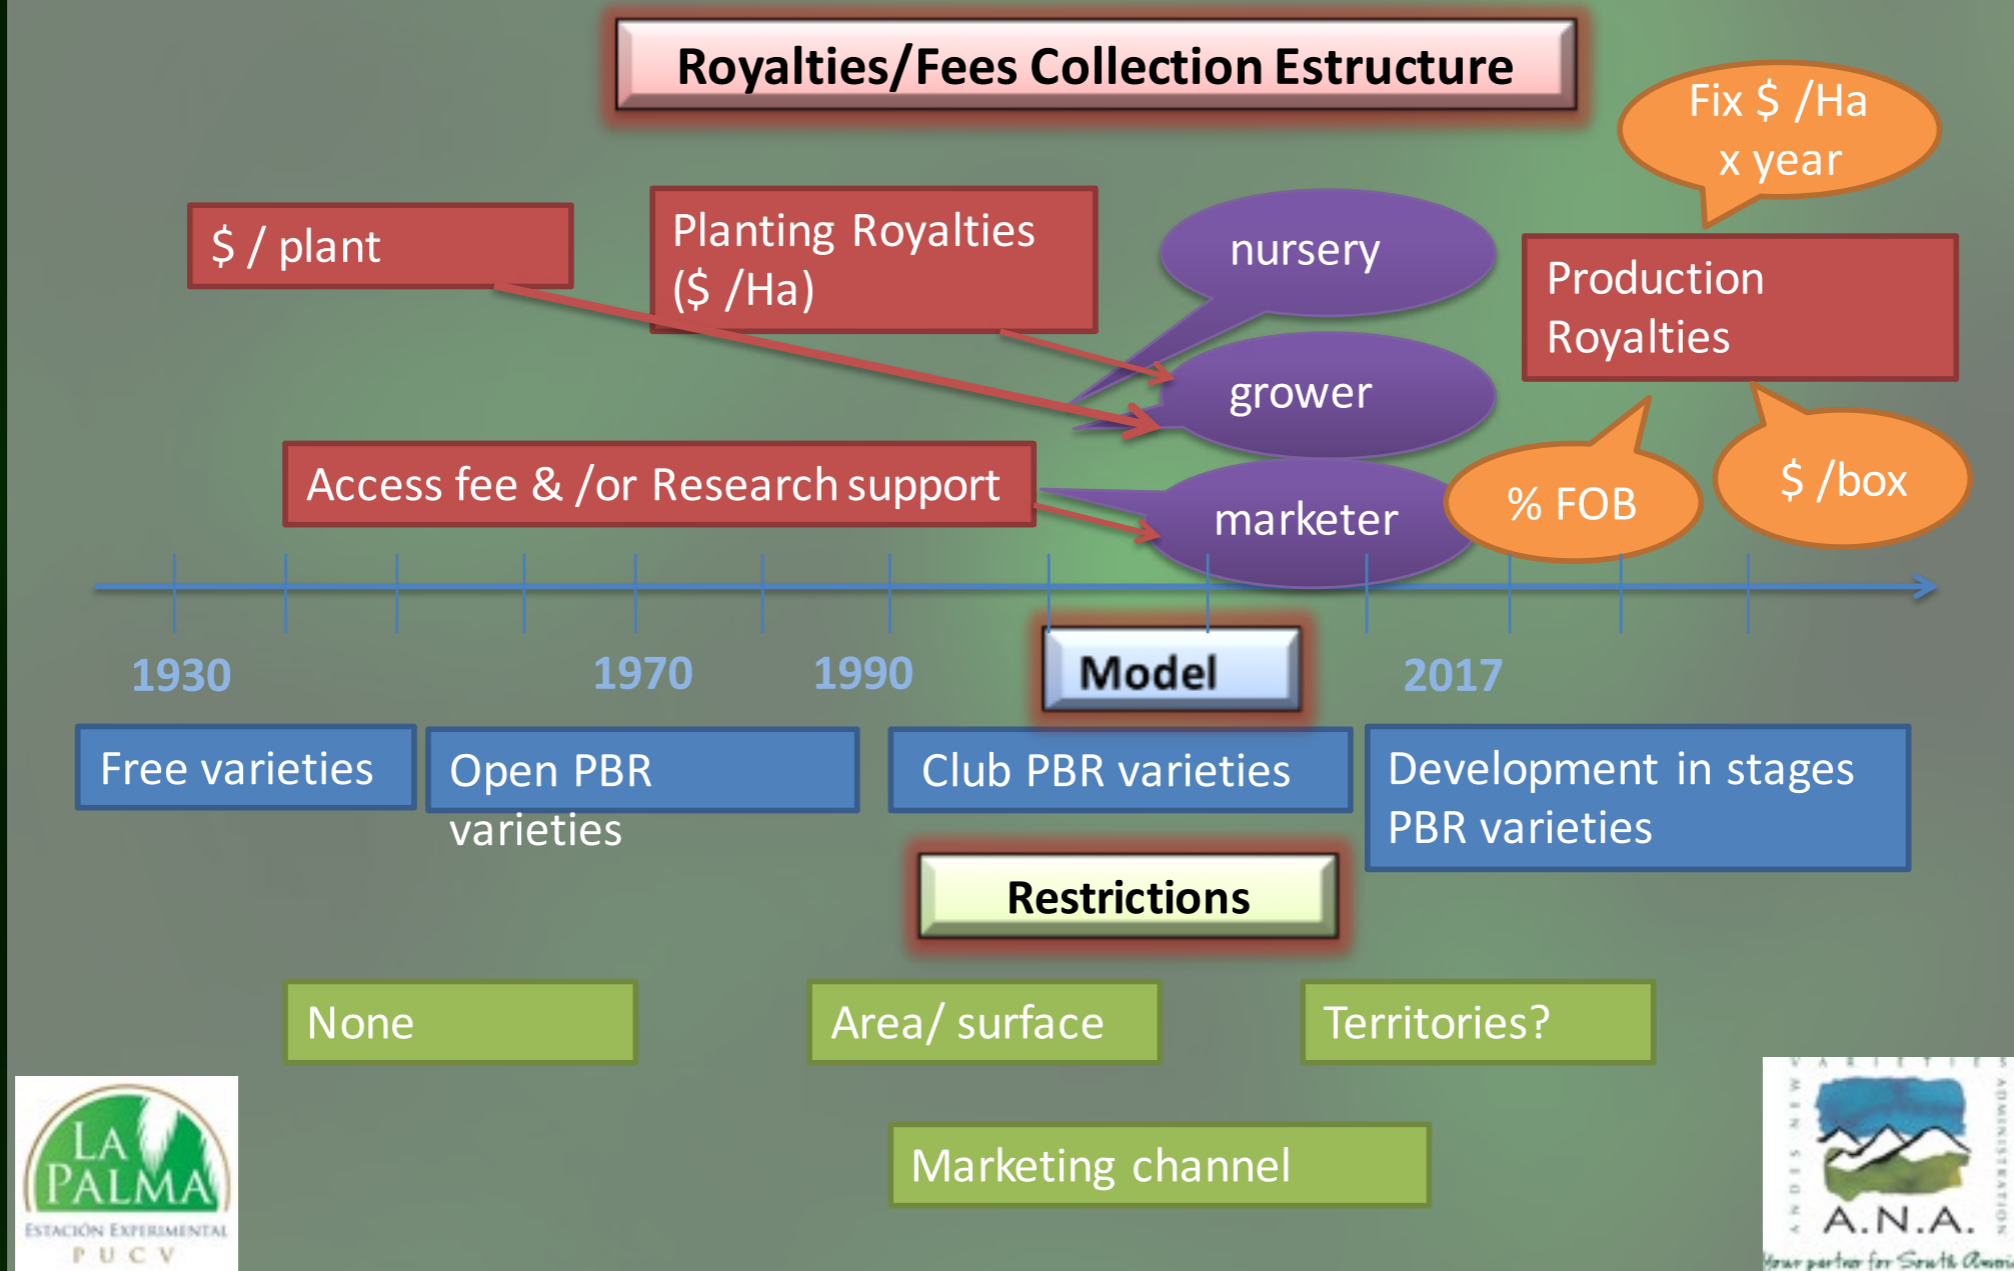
Royalties/Fees Collection Estructure

Fix $ /Ha x year

$ / plant

Planting Royalties ($ /Ha)

nursery

Production Royalties

grower

Access fee & /or Research support

marketer

% FOB

$ /box

1930

1970

1990

Model

2017

Free varieties

Open PBR varieties

Club PBR varieties

Development in stages PBR varieties

Restrictions

None

Area/ surface

Territories?

Marketing channel

LA PALMA
ESTACIÓN EXPERIMENTAL
P U C V

A.N.A.
Your partner for South America